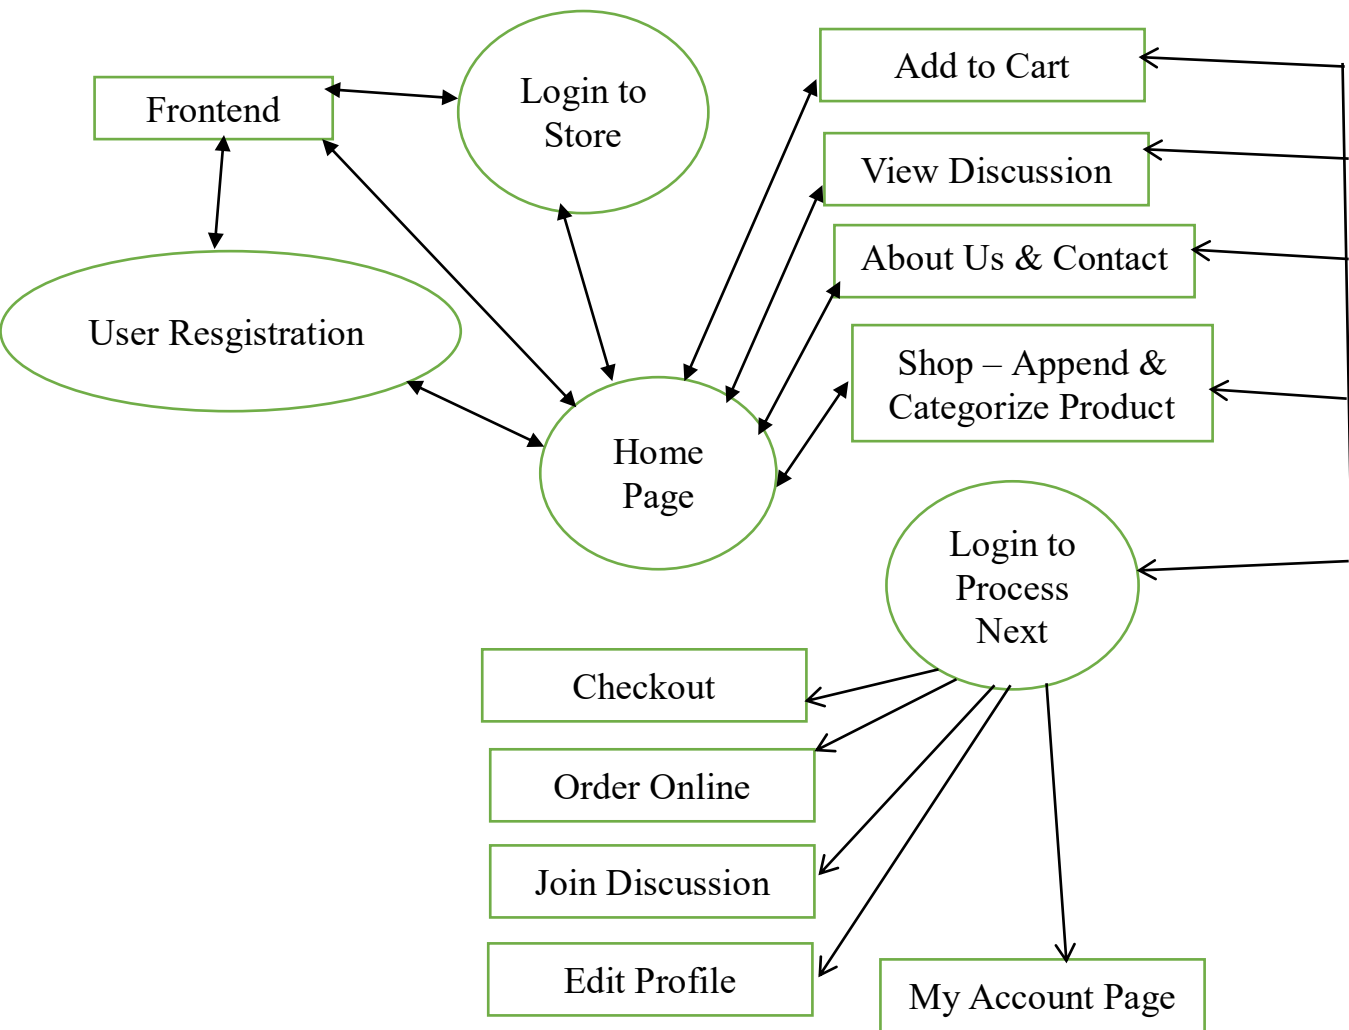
Frontend

Login to Store

Add to Cart

View Discussion

About Us & Contact

Shop – Append & Categorize Product

User Resgistration

Home Page

Login to Process Next

Checkout

Order Online

Join Discussion

Edit Profile

My Account Page